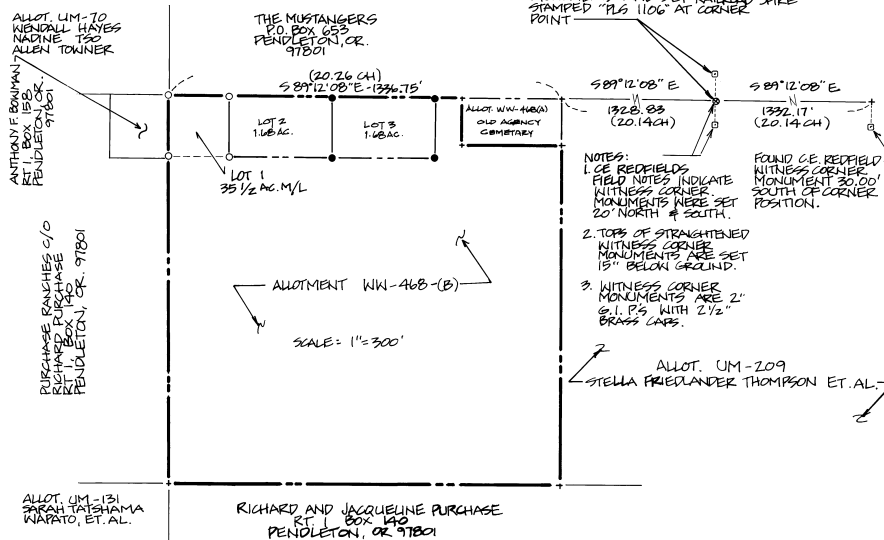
ALLOT. UM-70
WENDALL HAYES
NADINE TSO
ALLEN TOWNER

THE MUSTANGERS
P.O. BOX 653
PENDLETON, OR.
97801

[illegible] STAMPED "PLS 1106" AT CORNER POINT

ANTHONY F. BOWMAN
RT. 1 BOX 158
PENDLETON, OR.
97801

(20.26 CH)
S 89°12'08"E - 1336.75'

LOT 2
1.68 AC.

LOT 3
1.68 AC.

ALLOT. WW-468(A)
OLD AGENCY
CEMETARY

S 89°12'08" E
1328.83
(20.14 CH)

S 89°12'08" E
1332.17'
(20.14 CH)

LOT 1
35 1/2 AC. M/L

NOTES:
1. CE REDFIELDS FIELD NOTES INDICATE WITNESS CORNER. MONUMENTS WERE SET 20' NORTH & SOUTH.

2. TOPS OF STRAIGHTENED WITNESS CORNER MONUMENTS ARE SET 15" BELOW GROUND.

3. WITNESS CORNER MONUMENTS ARE 2" G.I. P.'S WITH 2 1/2" BRASS CAPS.

FOUND C.E. REDFIELD WITNESS CORNER MONUMENT 30.00' SOUTH OF CORNER POSITION.

PURCHASE RANCHES c/o
RICHARD PURCHASE
RT. 1 BOX 140
PENDLETON, OR. 97801

ALLOTMENT WW-468-(B)

SCALE: 1"=300'

ALLOT. UM-209
STELLA FRIEDLANDER THOMPSON ET. AL.

ALLOT. UM-131
SARAH TATSHAMA
WAPATO, ET. AL.

RICHARD AND JACQUELINE PURCHASE
RT. 1 BOX 140
PENDLETON, OR 97801